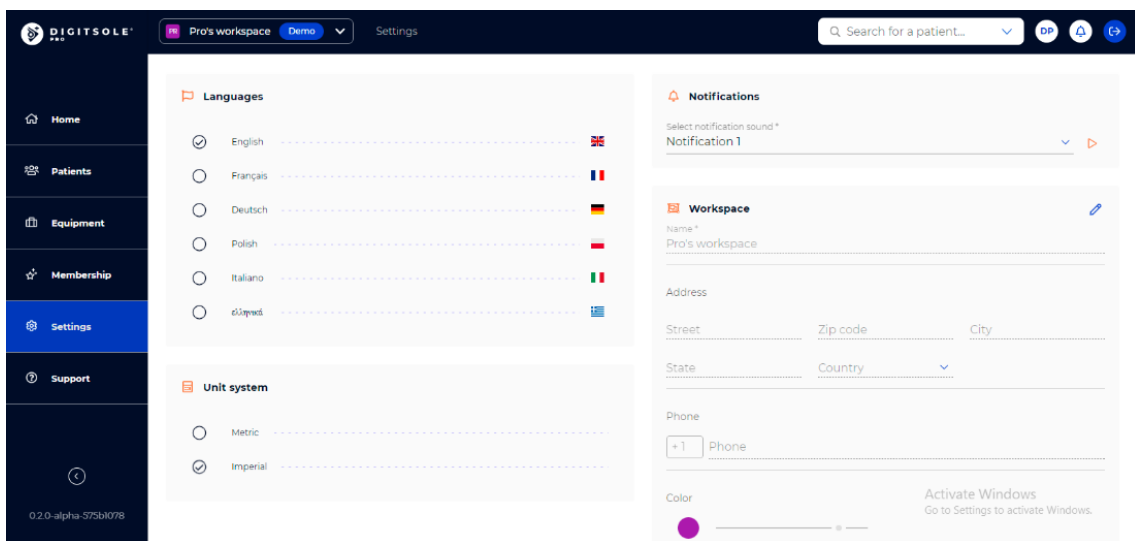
DIGITSOLE PRO

PR Pro's workspace Demo

Settings

Search for a patient...

DP

Home

Patients

Equipment

Membership

Settings

Support

0.2.0-alpha-575b1078

Languages

English

Français

Deutsch

Polish

Italiano

ελληνικά

Unit system

Metric

Imperial

Notifications

Select notification sound *

Notification 1

Workspace

Name *

Pro's workspace

Address

Street

Zip code

City

State

Country

Phone

+1

Phone

Color

Activate Windows

Go to Settings to activate Windows.